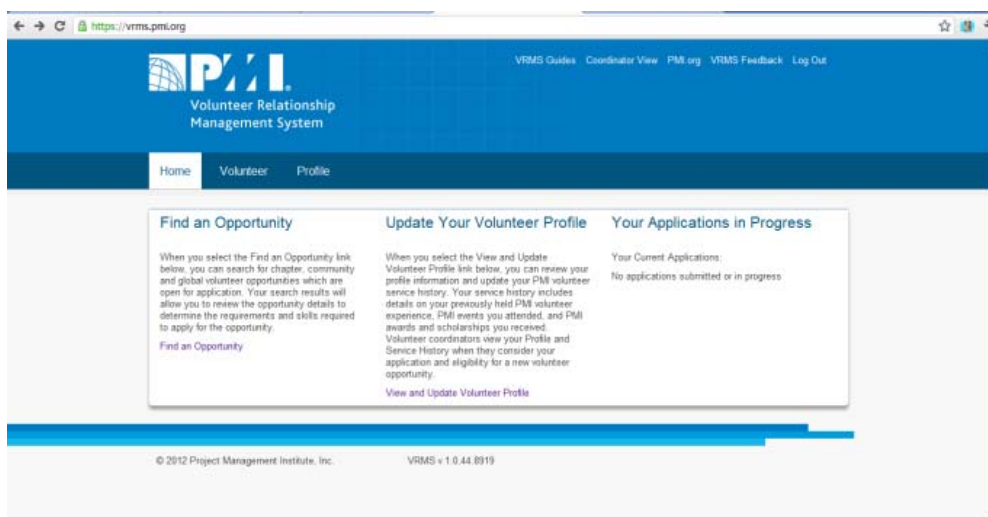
https://vrms.pmi.org

PMI.

Volunteer Relationship Management System

VRMS Guides Coordinator View PMI.org VRMS Feedback Log Out

Home Volunteer Profile

Find an Opportunity

When you select the Find an Opportunity link below, you can search for chapter, community and global volunteer opportunities which are open for application. Your search results will allow you to review the opportunity details to determine the requirements and skills required to apply for the opportunity.

Find an Opportunity

Update Your Volunteer Profile

When you select the View and Update Volunteer Profile link below, you can review your profile information and update your PMI volunteer service history. Your service history includes details on your previously held PMI volunteer experience, PMI events you attended, and PMI awards and scholarships you received. Volunteer coordinators view your Profile and Service History when they consider your application and eligibility for a new volunteer opportunity.

View and Update Volunteer Profile

Your Applications in Progress

Your Current Applications:

No applications submitted or in progress

© 2012 Project Management Institute, Inc.

VRMS v 1.0.44.8919